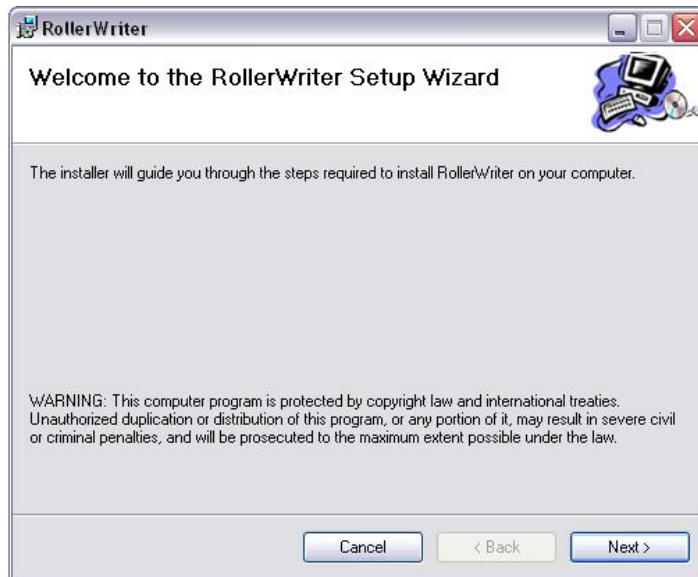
RollerWriter

Welcome to the RollerWriter Setup Wizard

The installer will guide you through the steps required to install RollerWriter on your computer.

WARNING: This computer program is protected by copyright law and international treaties. Unauthorized duplication or distribution of this program, or any portion of it, may result in severe civil or criminal penalties, and will be prosecuted to the maximum extent possible under the law.

Cancel
< Back
Next >